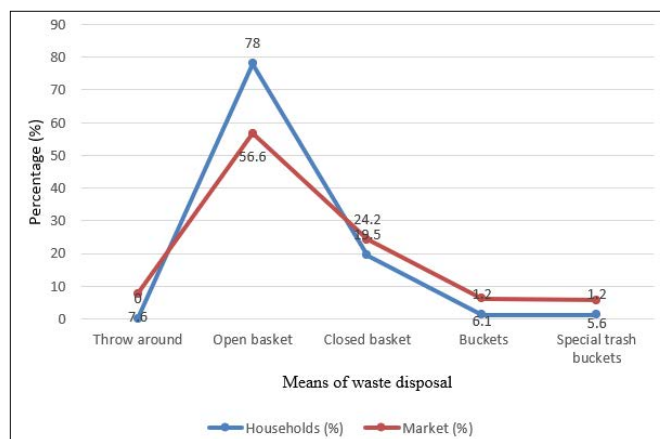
90
80
70
60
50
40
30
20
10
0
Percentage (%)
78
56.6
24.2
19.5
0
7.6
1.2
6.1
1.2
5.6
Throw around
Open basket
Closed basket
Buckets
Special trash buckets
Means of waste disposal
Households (%)
Market (%)